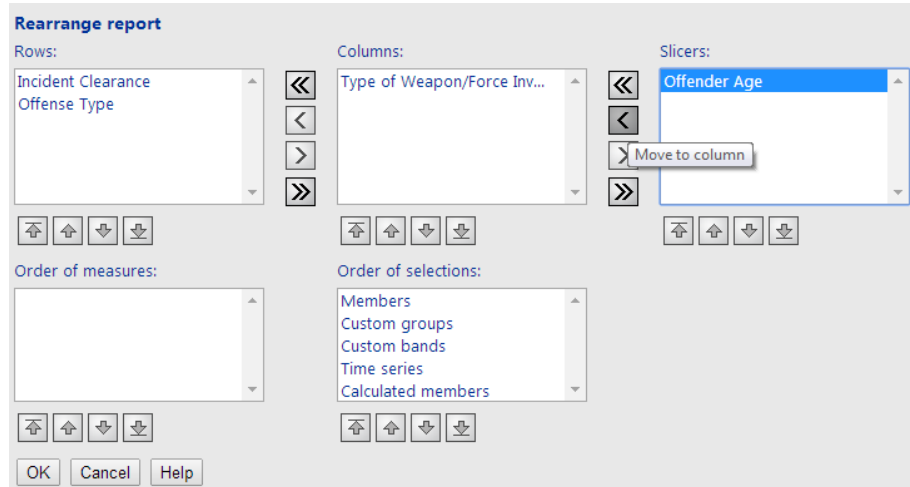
Rearrange report

Rows:

Incident Clearance
Offense Type

Columns:

Type of Weapon/Force Inv...

Slicers:

Offender Age

Move to column

Order of measures:

Order of selections:

Members
Custom groups
Custom bands
Time series
Calculated members

OK Cancel Help